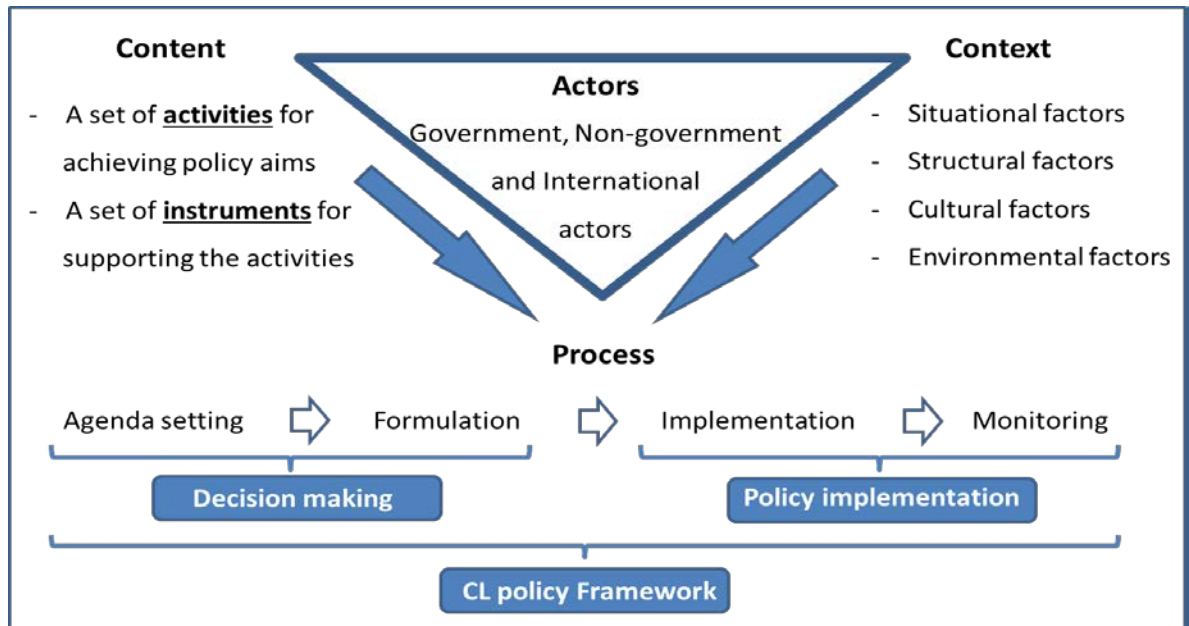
Content

- A set of **activities** for achieving policy aims
- A set of **instruments** for supporting the activities

Actors

Government, Non-government and International actors

Context

- Situational factors
- Structural factors
- Cultural factors
- Environmental factors

Process

Agenda setting Formulation Implementation Monitoring

Decision making

Policy implementation

CL policy Framework